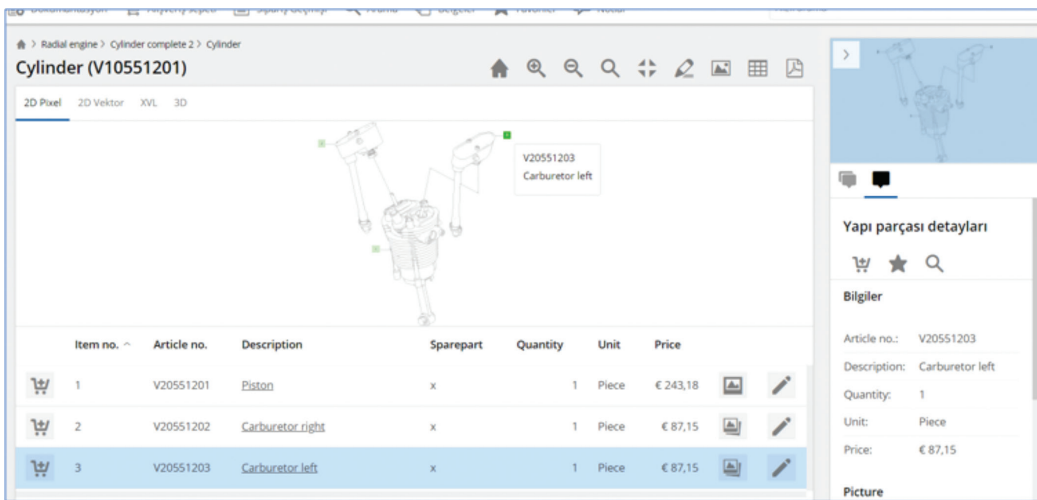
Radial engine > Cylinder complete 2 > Cylinder

Cylinder (V10551201)

2D Pixel 2D Vektor XVL 3D

V20551203
Carburetor left

| | Item no. ^ | Article no. | Description | Sparepart | Quantity | Unit | Price |
|---|---|---|---|---|---|---|---|
| | 1 | V20551201 | Piston | x | 1 | Piece | € 243,18 |
| | 2 | V20551202 | Carburetor right | x | 1 | Piece | € 87,15 |
| | 3 | V20551203 | Carburetor left | x | 1 | Piece | € 87,15 |

Yapı parçası detayları

Bilgiler

Article no.: V20551203
Description: Carburetor left
Quantity: 1
Unit: Piece
Price: € 87,15

Picture